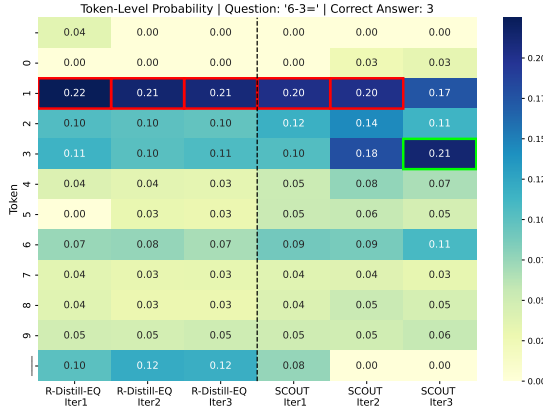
Token-Level Probability | Question: '6-3=' | Correct Answer: 3

| Token | R-Distill-EQ Iter1 | R-Distill-EQ Iter2 | R-Distill-EQ Iter3 | SCOUT Iter1 | SCOUT Iter2 | SCOUT Iter3 |
|---|---|---|---|---|---|---|
| - | 0.04 | 0.00 | 0.00 | 0.00 | 0.00 | 0.00 |
| 0 | 0.00 | 0.00 | 0.00 | 0.00 | 0.03 | 0.03 |
| 1 | 0.22 | 0.21 | 0.21 | 0.20 | 0.20 | 0.17 |
| 2 | 0.10 | 0.10 | 0.10 | 0.12 | 0.14 | 0.11 |
| 3 | 0.11 | 0.10 | 0.11 | 0.10 | 0.18 | 0.21 |
| 4 | 0.04 | 0.04 | 0.03 | 0.05 | 0.08 | 0.07 |
| 5 | 0.00 | 0.03 | 0.03 | 0.05 | 0.06 | 0.05 |
| 6 | 0.07 | 0.08 | 0.07 | 0.09 | 0.09 | 0.11 |
| 7 | 0.04 | 0.03 | 0.03 | 0.04 | 0.04 | 0.03 |
| 8 | 0.04 | 0.03 | 0.03 | 0.04 | 0.05 | 0.05 |
| 9 | 0.05 | 0.05 | 0.05 | 0.05 | 0.05 | 0.06 |
| \| | 0.10 | 0.12 | 0.12 | 0.08 | 0.00 | 0.00 |

Token

0.20
0.15
0.10
0.05
0.00
0.03... 

0.00, 0.02, 0.05, 0.07, 0.10, 0.12, 0.15, 0.17, 0.20